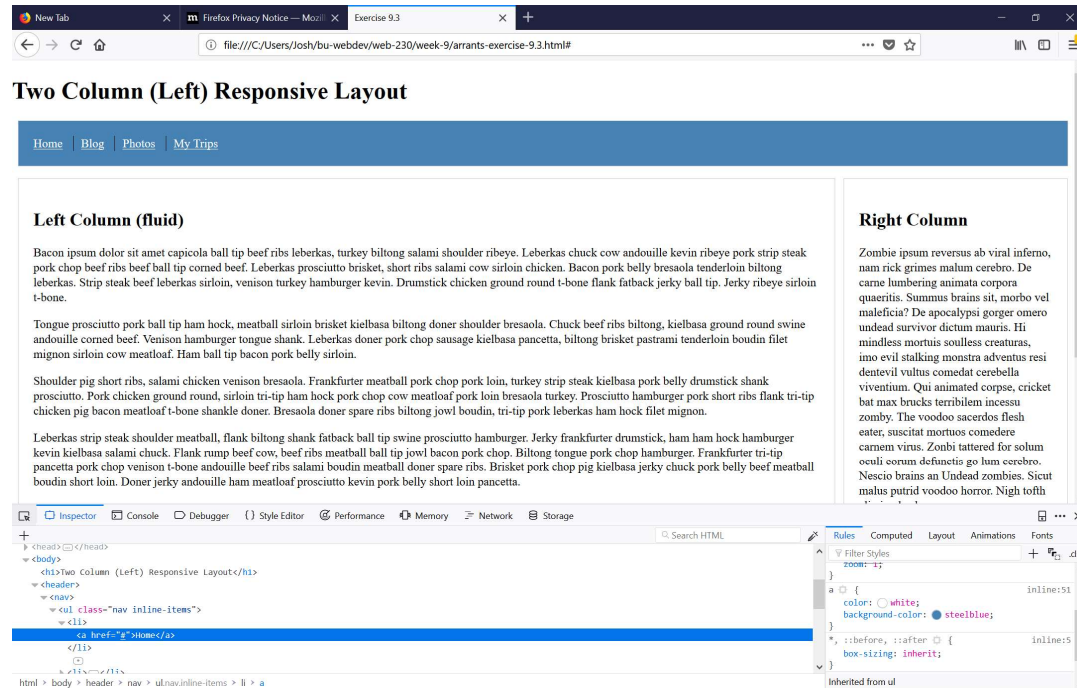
New Tab
Firefox Privacy Notice — Mozill
Exercise 9.3
file:///C:/Users/Josh/bu-webdev/web-230/week-9/arrants-exercise-9.3.html#

Two Column (Left) Responsive Layout

Home Blog Photos My Trips

Left Column (fluid)

Bacon ipsum dolor sit amet capicola ball tip beef ribs leberkas, turkey biltong salami shoulder ribeye. Leberkas chuck cow andouille kevin ribeye pork strip steak pork chop beef ribs beef ball tip corned beef. Leberkas prosciutto brisket, short ribs salami cow sirloin chicken. Bacon pork belly bresaola tenderloin biltong leberkas. Strip steak beef leberkas sirloin, venison turkey hamburger kevin. Drumstick chicken ground round t-bone flank fatback jerky ball tip. Jerky ribeye sirloin t-bone.

Tongue prosciutto pork ball tip ham hock, meatball sirloin brisket kielbasa biltong doner shoulder bresaola. Chuck beef ribs biltong, kielbasa ground round swine andouille corned beef. Venison hamburger tongue shank. Leberkas doner pork chop sausage kielbasa pancetta, biltong brisket pastrami tenderloin boudin filet mignon sirloin cow meatloaf. Ham ball tip bacon pork belly sirloin.

Shoulder pig short ribs, salami chicken venison bresaola. Frankfurter meatball pork chop pork loin, turkey strip steak kielbasa pork belly drumstick shank prosciutto. Pork chicken ground round, sirloin tri-tip ham hock pork chop cow meatloaf pork loin bresaola turkey. Prosciutto hamburger pork short ribs flank tri-tip chicken pig bacon meatloaf t-bone shankle doner. Bresaola doner spare ribs biltong jowl boudin, tri-tip pork leberkas ham hock filet mignon.

Leberkas strip steak shoulder meatball, flank biltong shank fatback ball tip swine prosciutto hamburger. Jerky frankfurter drumstick, ham ham hock hamburger kevin kielbasa salami chuck. Flank rump beef cow, beef ribs meatball ball tip jowl bacon pork chop. Biltong tongue pork chop hamburger. Frankfurter tri-tip pancetta pork chop venison t-bone andouille beef ribs salami boudin meatball doner spare ribs. Brisket pork chop pig kielbasa jerky chuck pork belly beef meatball boudin short loin. Doner jerky andouille ham meatloaf prosciutto kevin pork belly short loin pancetta.

Right Column

Zombie ipsum reversus ab viral inferno, nam rick grimes malum cerebro. De carne lumbering animata corpora quaeritis. Summus brains sit, morbo vel maleficia? De apocalypsi gorger omero undead survivor dictum mauris. Hi mindless mortuis soulless creaturas, imo evil stalking monstra adventus resi dentevil vultus comedat cerebella viventium. Qui animated corpse, cricket bat max brucks terribilem incessu zomby. The voodoo sacerdos flesh eater, suscitat mortuos comedere carnem virus. Zonbi tattered for solum oculi corum defunctis go lum cerebro. Nescio brains an Undead zombies. Sicut malus putrid voodoo horror. Nigh tofth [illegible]

Inspector Console Debugger Style Editor Performance Memory Network Storage
Search HTML
Rules Computed Layout Animations Fonts
Filter Styles
<head>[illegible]</head>
<body>
<h1>Two Column (Left) Responsive Layout</h1>
<header>
<nav>
<ul class="nav inline-items">
<li>
<a href="#">Home</a>
</li>
<li>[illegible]</li>
zoom: 1;
}
a {   inline:51
color: white;
background-color: steelblue;
}
*, ::before, ::after {   inline:5
box-sizing: inherit;
}
Inherited from ul
html > body > header > nav > ul.nav.inline-items > li > a